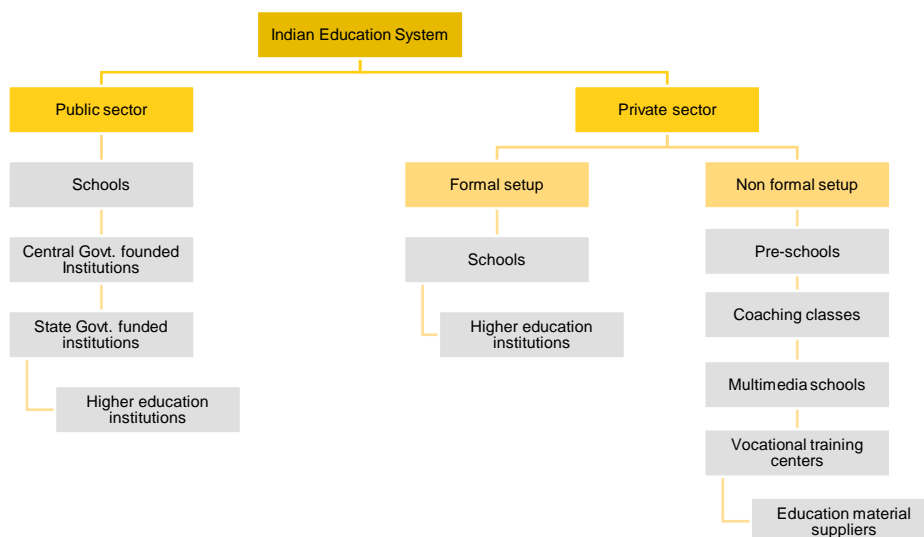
Indian Education System

Public sector

Schools

Central Govt. founded Institutions

State Govt. funded institutions

Higher education institutions

Private sector

Formal setup

Schools

Higher education institutions

Non formal setup

Pre-schools

Coaching classes

Multimedia schools

Vocational training centers

Education material suppliers